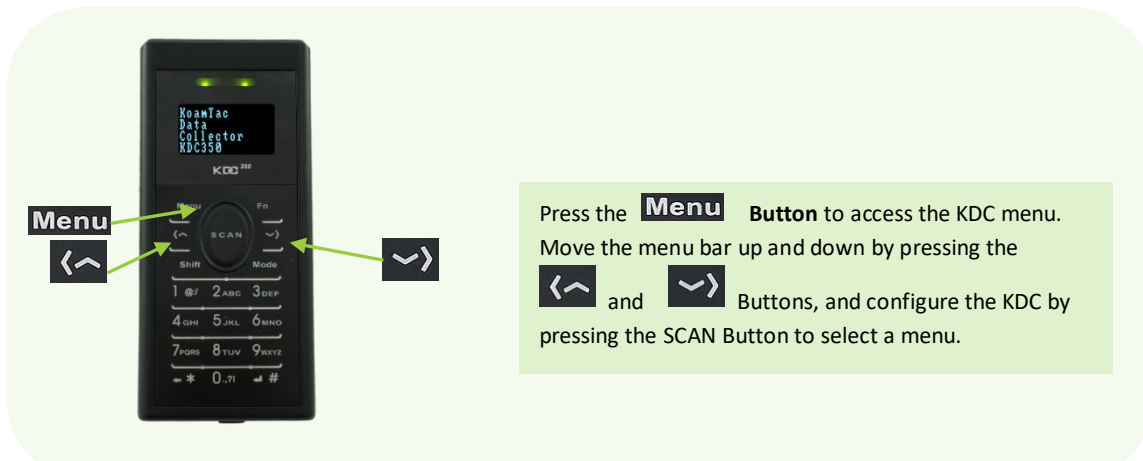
KoamTac
Data
Collector
KDC350

KDC 350

Menu

Menu

Fn

SCAN

Shift

Mode

1 @/ 2ABC 3DEF

4GHI 5JKL 6MNO

7PQRS 8TUV 9WXYZ

* 0.,?! #

Press the Menu Button to access the KDC menu. Move the menu bar up and down by pressing the and Buttons, and configure the KDC by pressing the SCAN Button to select a menu.